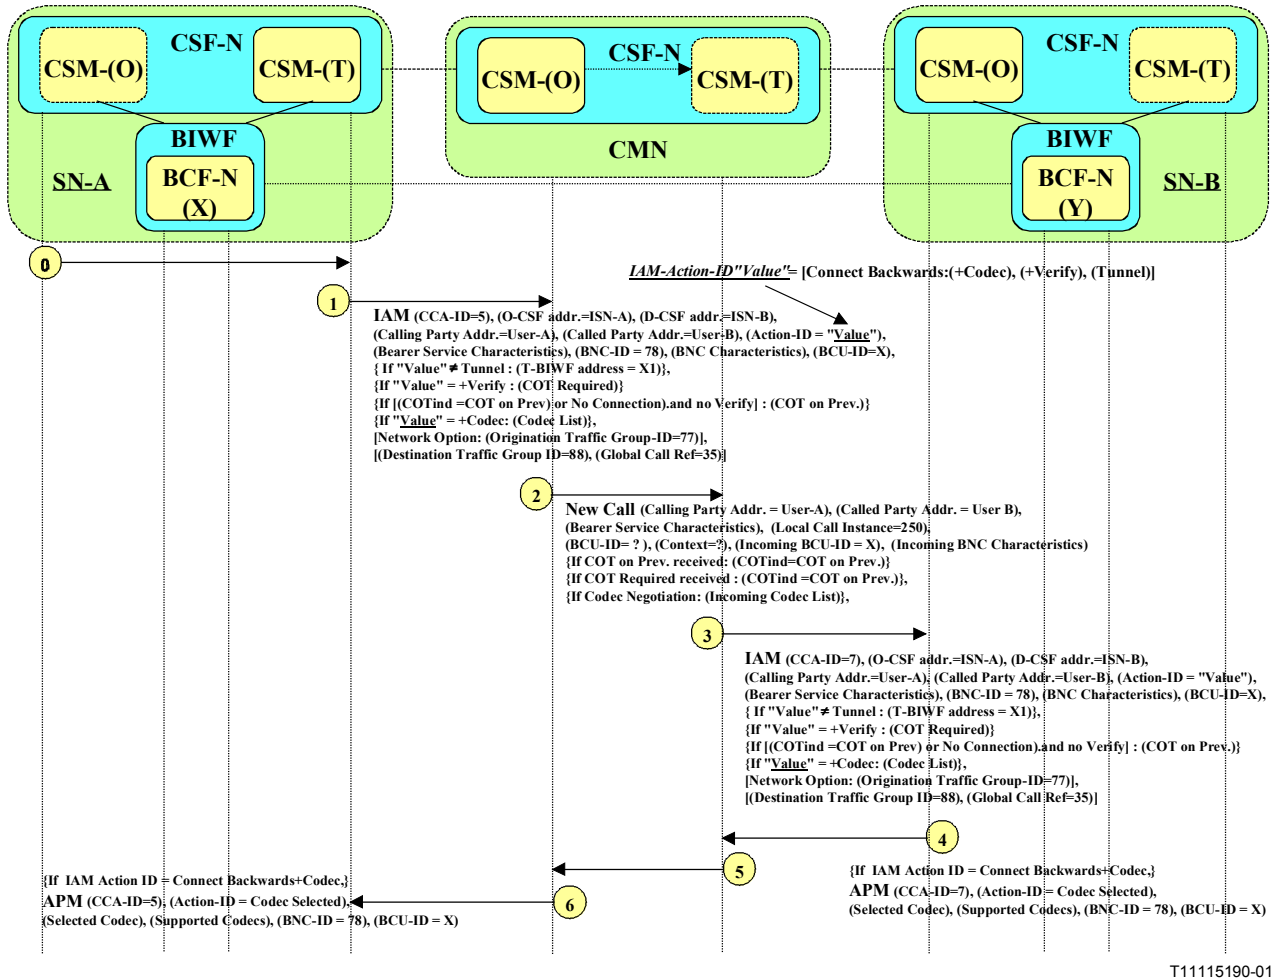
CSF-N
CSM-(O)
CSM-(T)
BIWF
SN-A
BCF-N (X)

CSF-N
CSM-(O)
CSM-(T)
CMN

CSF-N
CSM-(O)
CSM-(T)
BIWF
BCF-N (Y)
SN-B

0

IAM-Action-ID"Value"= [Connect Backwards:(+Codec), (+Verify), (Tunnel)]

1

IAM (CCA-ID=5), (O-CSF addr.=ISN-A), (D-CSF addr.=ISN-B), (Calling Party Addr.=User-A), (Called Party Addr.=User-B), (Action-ID = "Value"), (Bearer Service Characteristics), (BNC-ID = 78), (BNC Characteristics), (BCU-ID=X), { If "Value" ≠ Tunnel : (T-BIWF address = X1)}, {If "Value" = +Verify : (COT Required)} {If [(COTind =COT on Prev) or No Connection).and no Verify] : (COT on Prev.)} {If "Value" = +Codec: (Codec List)}, [Network Option: (Origination Traffic Group-ID=77)], [(Destination Traffic Group ID=88), (Global Call Ref=35)]

2

New Call (Calling Party Addr. = User-A), (Called Party Addr. = User B), (Bearer Service Characteristics), (Local Call Instance=250), (BCU-ID= ? ), (Context=?), (Incoming BCU-ID = X), (Incoming BNC Characteristics) {If COT on Prev. received: (COTind=COT on Prev.)} {If COT Required received : (COTind =COT on Prev.)}, {If Codec Negotiation: (Incoming Codec List)},

3

IAM (CCA-ID=7), (O-CSF addr.=ISN-A), (D-CSF addr.=ISN-B), (Calling Party Addr.=User-A), (Called Party Addr.=User-B), (Action-ID = "Value"), (Bearer Service Characteristics), (BNC-ID = 78), (BNC Characteristics), (BCU-ID=X), { If "Value" ≠ Tunnel : (T-BIWF address = X1)}, {If "Value" = +Verify : (COT Required)} {If [(COTind =COT on Prev) or No Connection).and no Verify] : (COT on Prev.)} {If "Value" = +Codec: (Codec List)}, [Network Option: (Origination Traffic Group-ID=77)], [(Destination Traffic Group ID=88), (Global Call Ref=35)]

4

5

{If IAM Action ID = Connect Backwards+Codec,} APM (CCA-ID=7), (Action-ID = Codec Selected), (Selected Codec), (Supported Codecs), (BNC-ID = 78), (BCU-ID = X)

6

{If IAM Action ID = Connect Backwards+Codec,} APM (CCA-ID=5), (Action-ID = Codec Selected), (Selected Codec), (Supported Codecs), (BNC-ID = 78), (BCU-ID = X)

T11115190-01